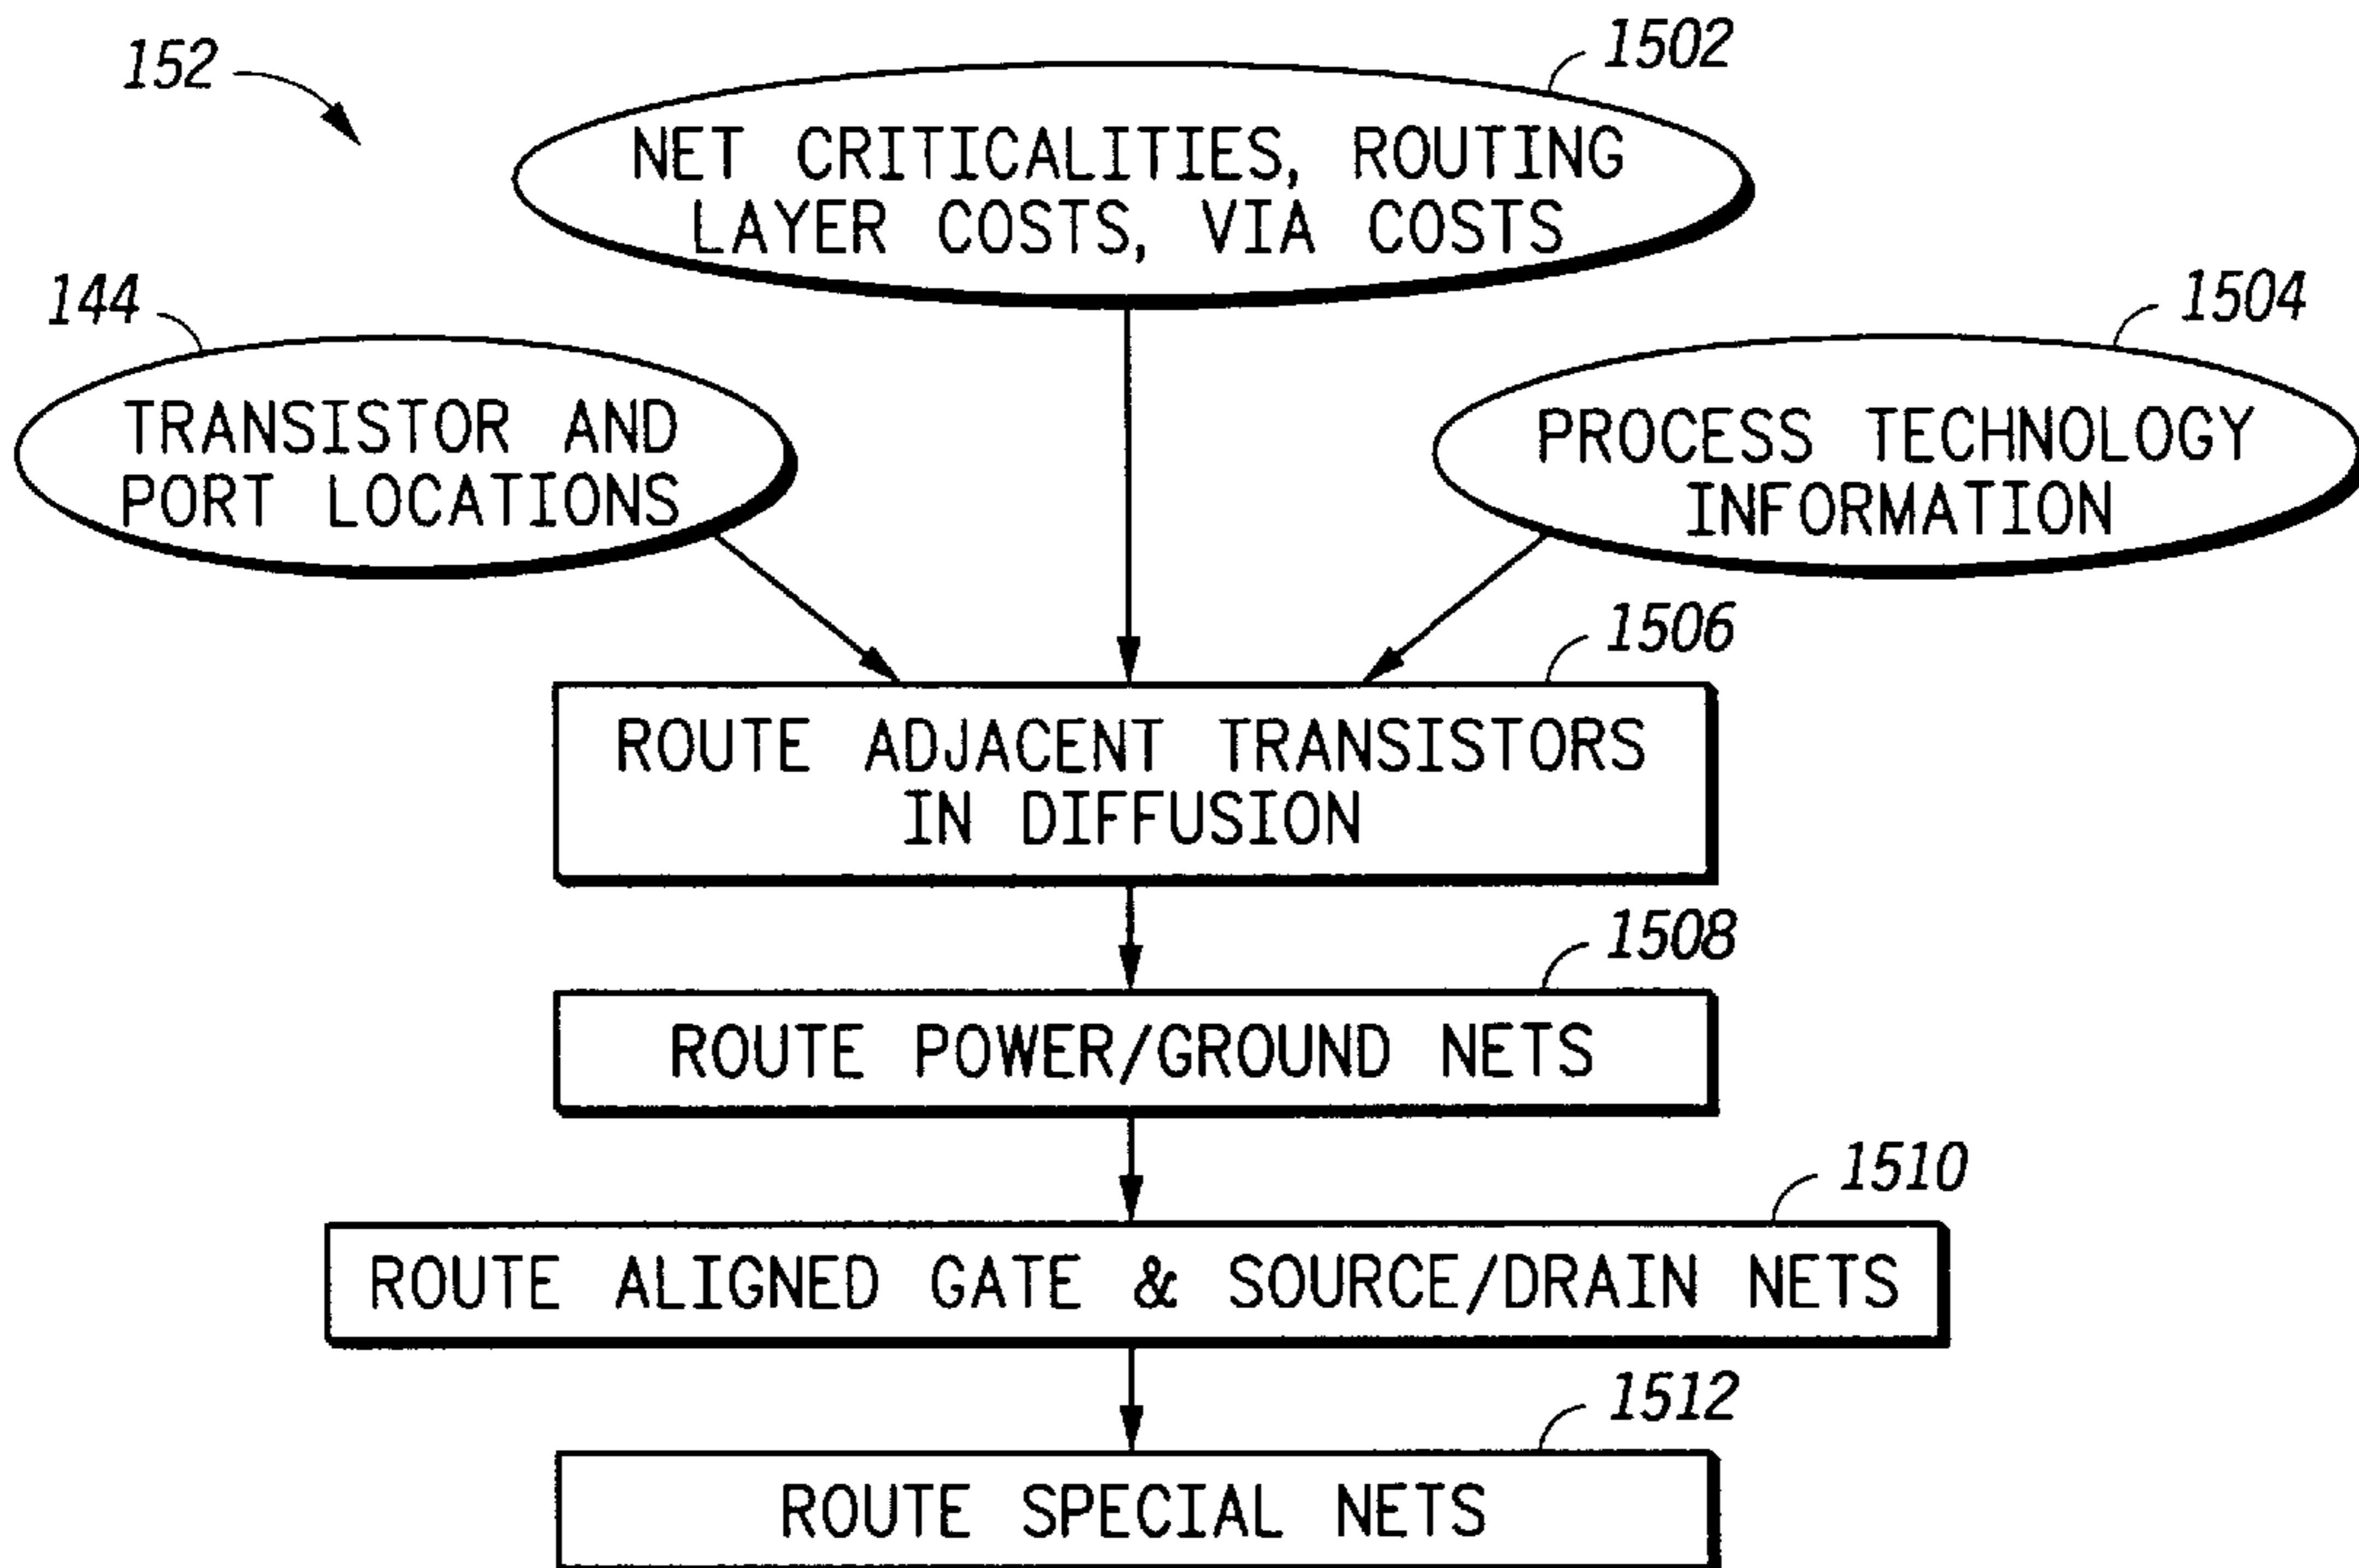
152

1502

NET CRITICALITIES, ROUTING LAYER COSTS, VIA COSTS

144

TRANSISTOR AND PORT LOCATIONS

1504

PROCESS TECHNOLOGY INFORMATION

1506

ROUTE ADJACENT TRANSISTORS IN DIFFUSION

1508

ROUTE POWER/GROUND NETS

1510

ROUTE ALIGNED GATE & SOURCE/DRAIN NETS

1512

ROUTE SPECIAL NETS